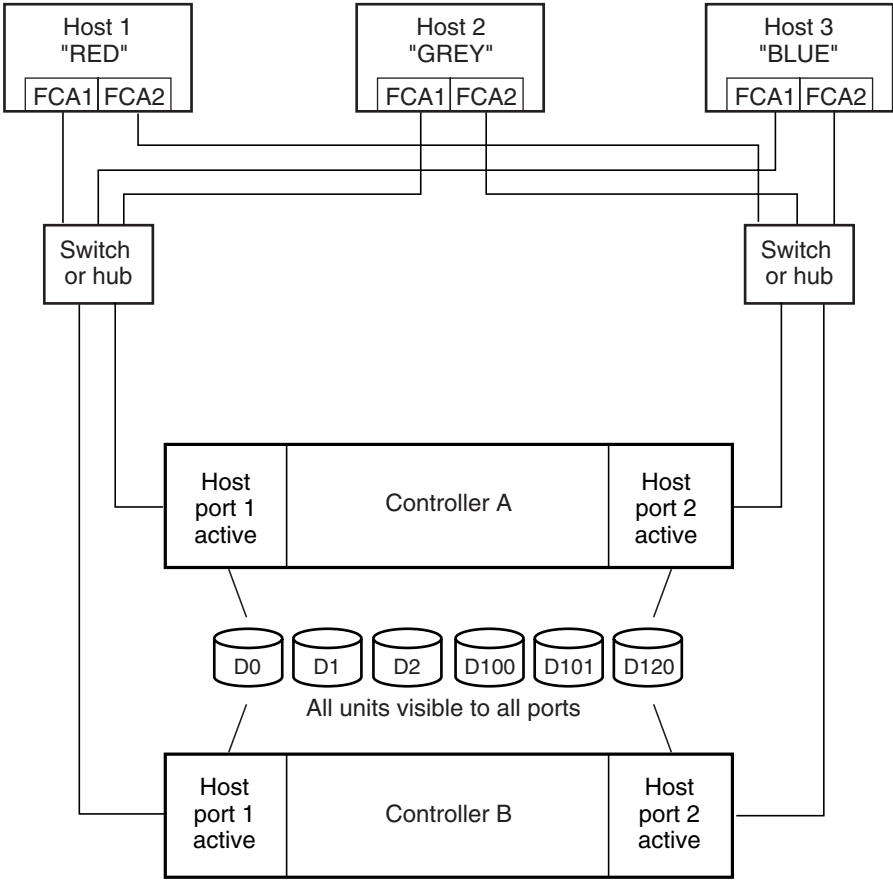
Host 1
"RED"
FCA1 FCA2

Host 2
"GREY"
FCA1 FCA2

Host 3
"BLUE"
FCA1 FCA2

Switch or hub

Switch or hub

Host port 1 active

Controller A

Host port 2 active

D0 D1 D2 D100 D101 D120

All units visible to all ports

Host port 1 active

Controller B

Host port 2 active